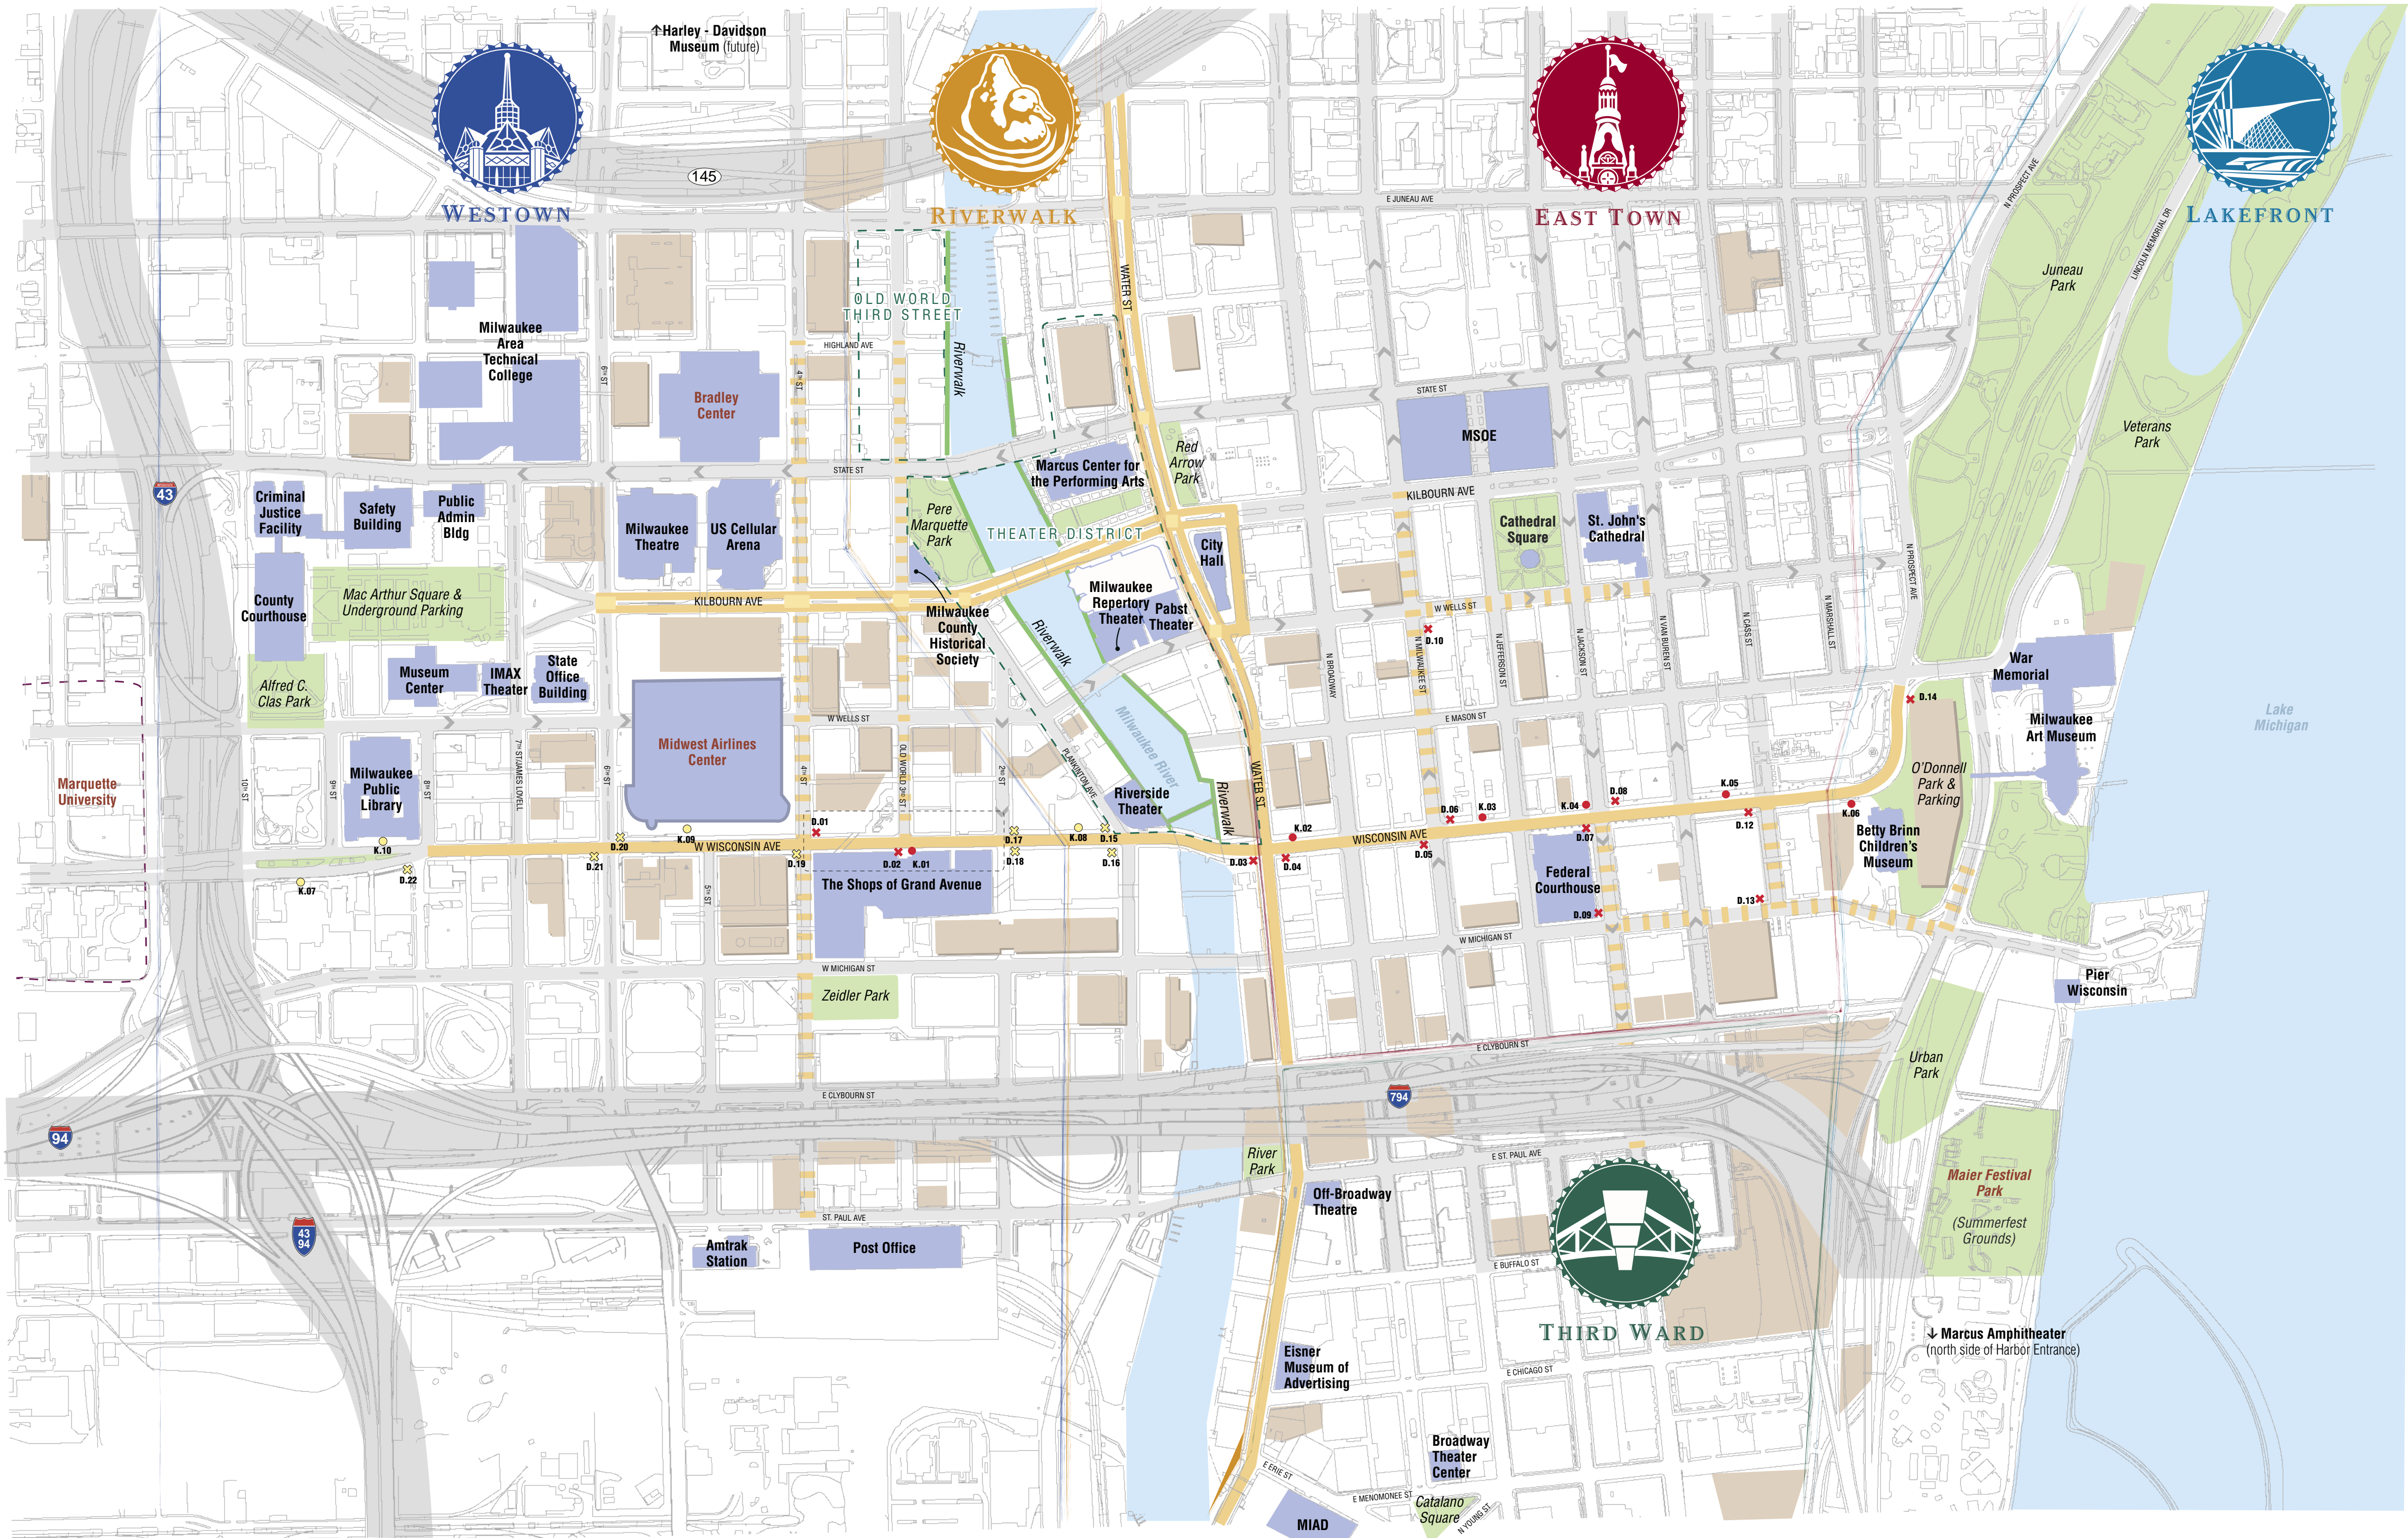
↑Harley - Davidson Museum (future)

WESTOWN

RIVERWALK

EAST TOWN

LAKEFRONT

THIRD WARD

145

E JUNEAU AVE

N PROSPECT AVE

LINCOLN MEMORIAL DR

Juneau Park

Veterans Park

OLD WORLD THIRD STREET

HIGHLAND AVE

Riverwalk

WATER ST

Milwaukee Area Technical College

Bradley Center

6TH ST

4TH ST

STATE ST

Red Arrow Park

MSOE

Marcus Center for the Performing Arts

KILBOURN AVE

43

Criminal Justice Facility

Safety Building

Public Admin Bldg

Milwaukee Theatre

US Cellular Arena

Pere Marquette Park

THEATER DISTRICT

City Hall

Cathedral Square

St. John's Cathedral

County Courthouse

Mac Arthur Square & Underground Parking

KILBOURN AVE

Milwaukee County Historical Society

Milwaukee Repertory Theater

Pabst Theater

W WELLS ST

D.10

N MILWAUKEE ST

N JEFFERSON ST

N JACKSON ST

N VAN BUREN ST

N CASS ST

N MARSHALL ST

N PROSPECT AVE

N BROADWAY

War Memorial

Lake Michigan

D.14

Alfred C. Clas Park

Museum Center

IMAX Theater

State Office Building

Midwest Airlines Center

W WELLS ST

E MASON ST

Milwaukee Art Museum

Marquette University

10TH ST

9TH ST

8TH ST

7TH ST/JAMES LOVELL

6TH ST

4TH ST

OLD WORLD 3RD ST

2ND ST

PLANKINTON AVE

Milwaukee River

Riverwalk

Milwaukee Public Library

Riverside Theater

WATER ST

O'Donnell Park & Parking

K.05

D.08

K.04

D.07

K.03

D.06

D.12

K.06

Betty Brinn Children's Museum

K.02

WISCONSIN AVE

D.05

D.01

K.10

D.20

K.09

W WISCONSIN AVE

D.17

K.08

D.15

D.03

D.04

K.07

D.22

D.21

D.19

D.02

K.01

D.18

D.16

The Shops of Grand Avenue

5TH ST

Federal Courthouse

D.09

D.13

W MICHIGAN ST

W MICHIGAN ST

Pier Wisconsin

Zeidler Park

E CLYBOURN ST

Urban Park

794

E CLYBOURN ST

94

River Park

E ST. PAUL AVE

Maier Festival Park

(Summerfest Grounds)

Off-Broadway Theatre

43 94

ST. PAUL AVE

Amtrak Station

Post Office

E BUFFALO ST

↓ Marcus Amphitheater (north side of Harbor Entrance)

Eisner Museum of Advertising

E CHICAGO ST

Broadway Theater Center

E ERIE ST

E MENOMONEE ST

Catalano Square

N YOUNG ST

MIAD